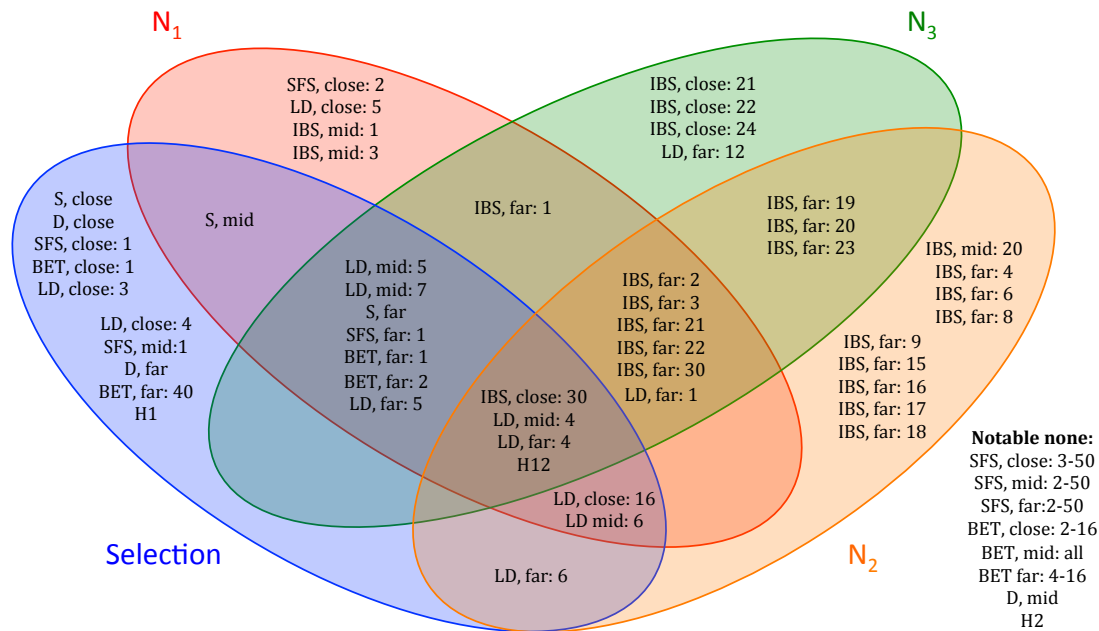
$N_1$

$N_3$

SFS, close: 2
LD, close: 5
IBS, mid: 1
IBS, mid: 3

IBS, close: 21
IBS, close: 22
IBS, close: 24
LD, far: 12

S, close
D, close
SFS, close: 1
BET, close: 1
LD, close: 3

S, mid

IBS, far: 1

IBS, far: 19
IBS, far: 20
IBS, far: 23

IBS, mid: 20
IBS, far: 4
IBS, far: 6
IBS, far: 8

LD, close: 4
SFS, mid:1
D, far
BET, far: 40
H1

LD, mid: 5
LD, mid: 7
S, far
SFS, far: 1
BET, far: 1
BET, far: 2
LD, far: 5

IBS, far: 2
IBS, far: 3
IBS, far: 21
IBS, far: 22
IBS, far: 30
LD, far: 1

IBS, far: 9
IBS, far: 15
IBS, far: 16
IBS, far: 17
IBS, far: 18

IBS, close: 30
LD, mid: 4
LD, far: 4
H12

LD, close: 16
LD mid: 6

Notable none:
SFS, close: 3-50
SFS, mid: 2-50
SFS, far:2-50
BET, close: 2-16
BET, mid: all
BET far: 4-16
D, mid
H2

Selection

$N_2$

LD, far: 6